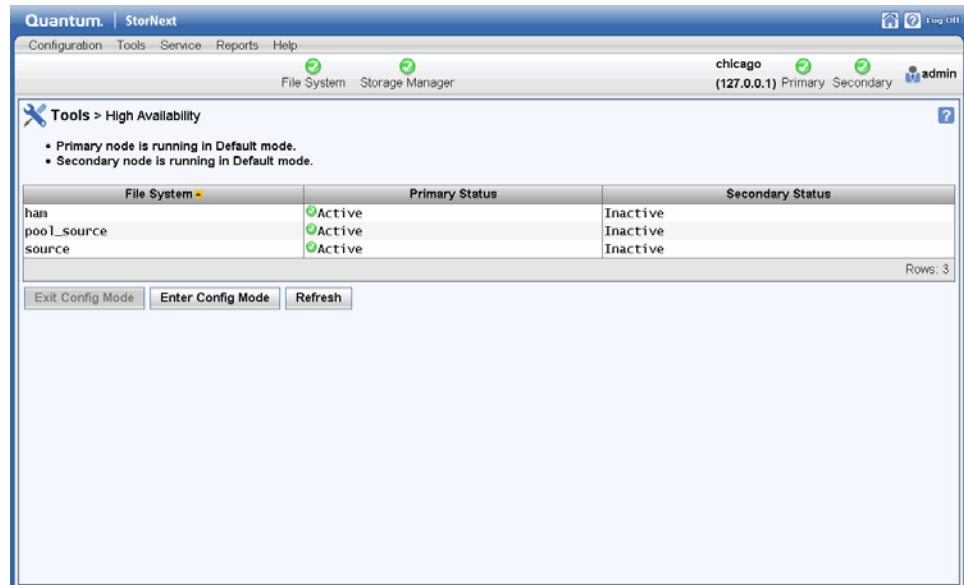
Quantum. | StorNext

Log Off

Configuration Tools Service Reports Help

File System Storage Manager

chicago (127.0.0.1) Primary Secondary admin

Tools > High Availability

• Primary node is running in Default mode.
• Secondary node is running in Default mode.

| File System | Primary Status | Secondary Status |
|---|---|---|
| ham | Active | Inactive |
| pool_source | Active | Inactive |
| source | Active | Inactive |

Rows: 3

Exit Config Mode Enter Config Mode Refresh